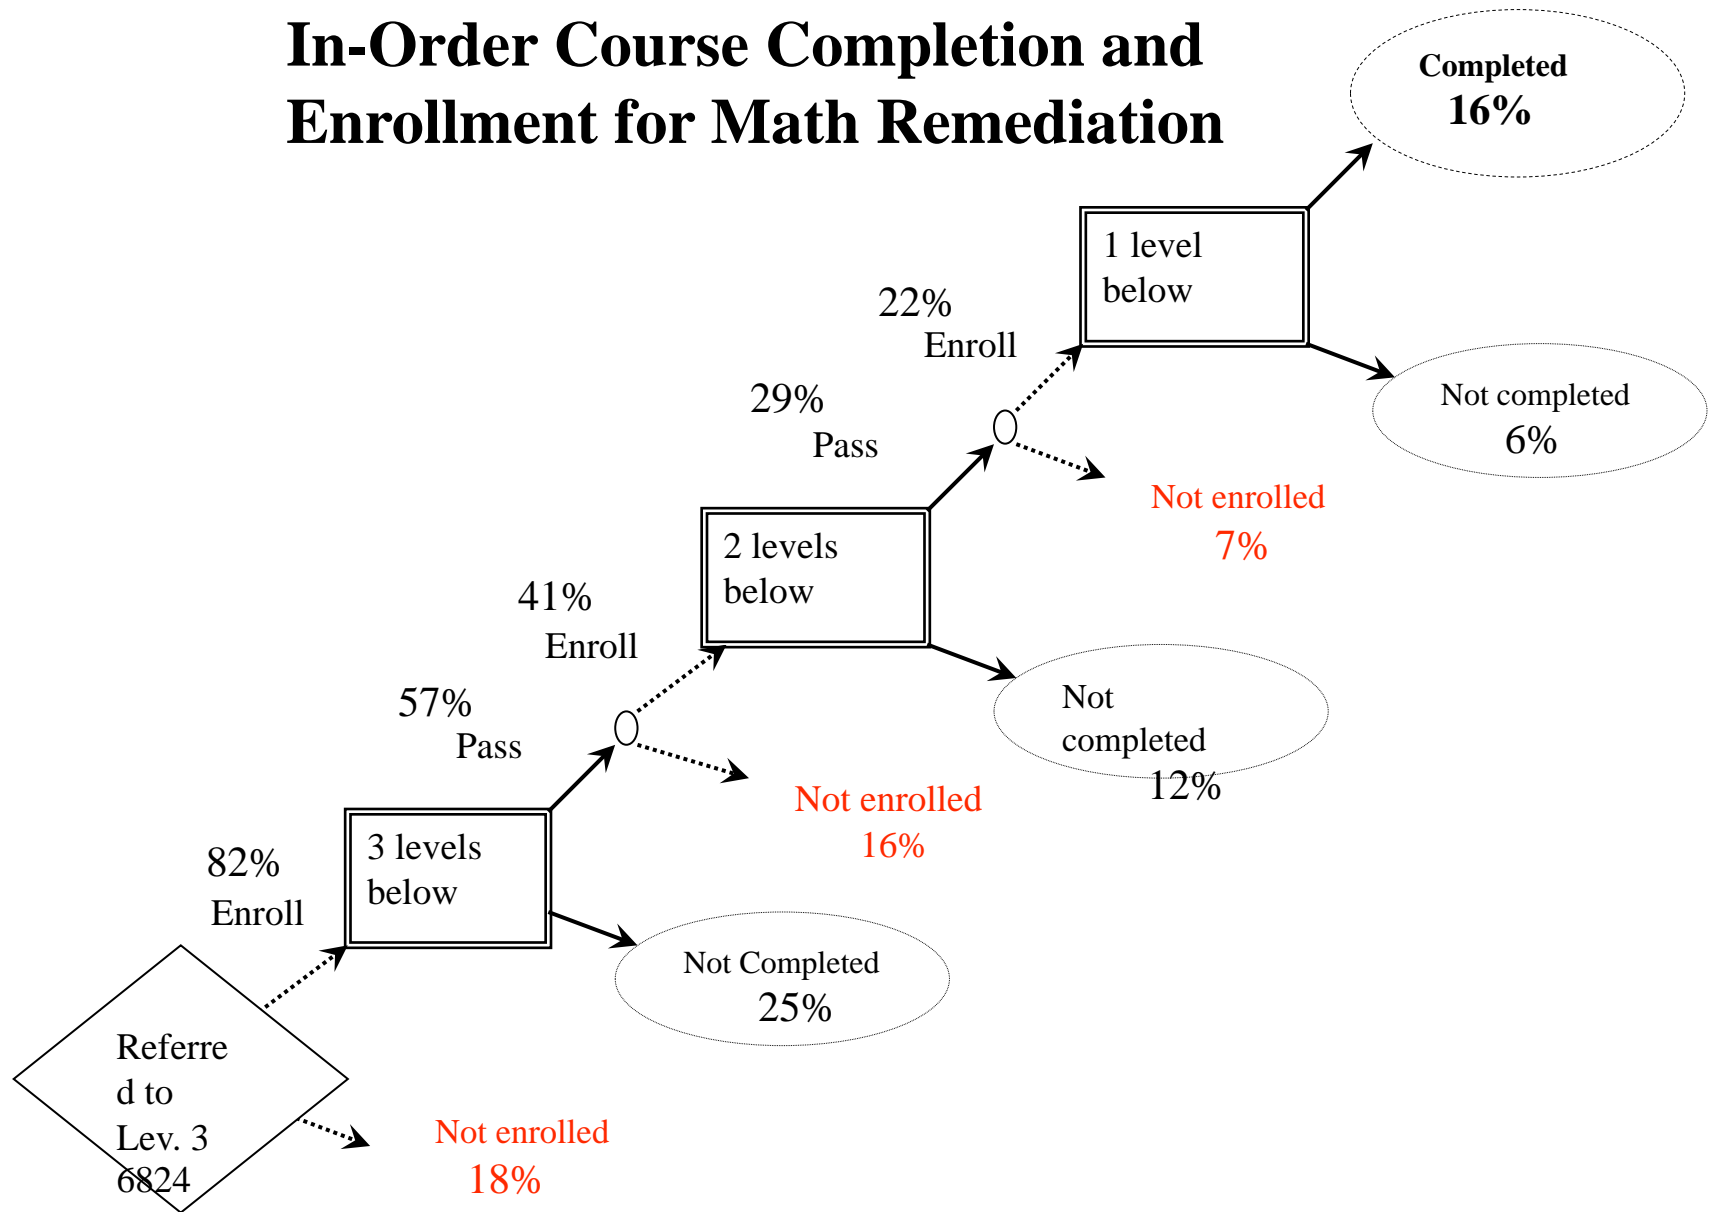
In-Order Course Completion and Enrollment for Math Remediation

Completed
16%

1 level below

22%
Enroll

Not completed
6%

29%
Pass

Not enrolled
7%

2 levels below

41%
Enroll

Not completed
12%

57%
Pass

Not enrolled
16%

3 levels below

82%
Enroll

Not Completed
25%

Referre
d to
Lev. 3
6824

Not enrolled
18%